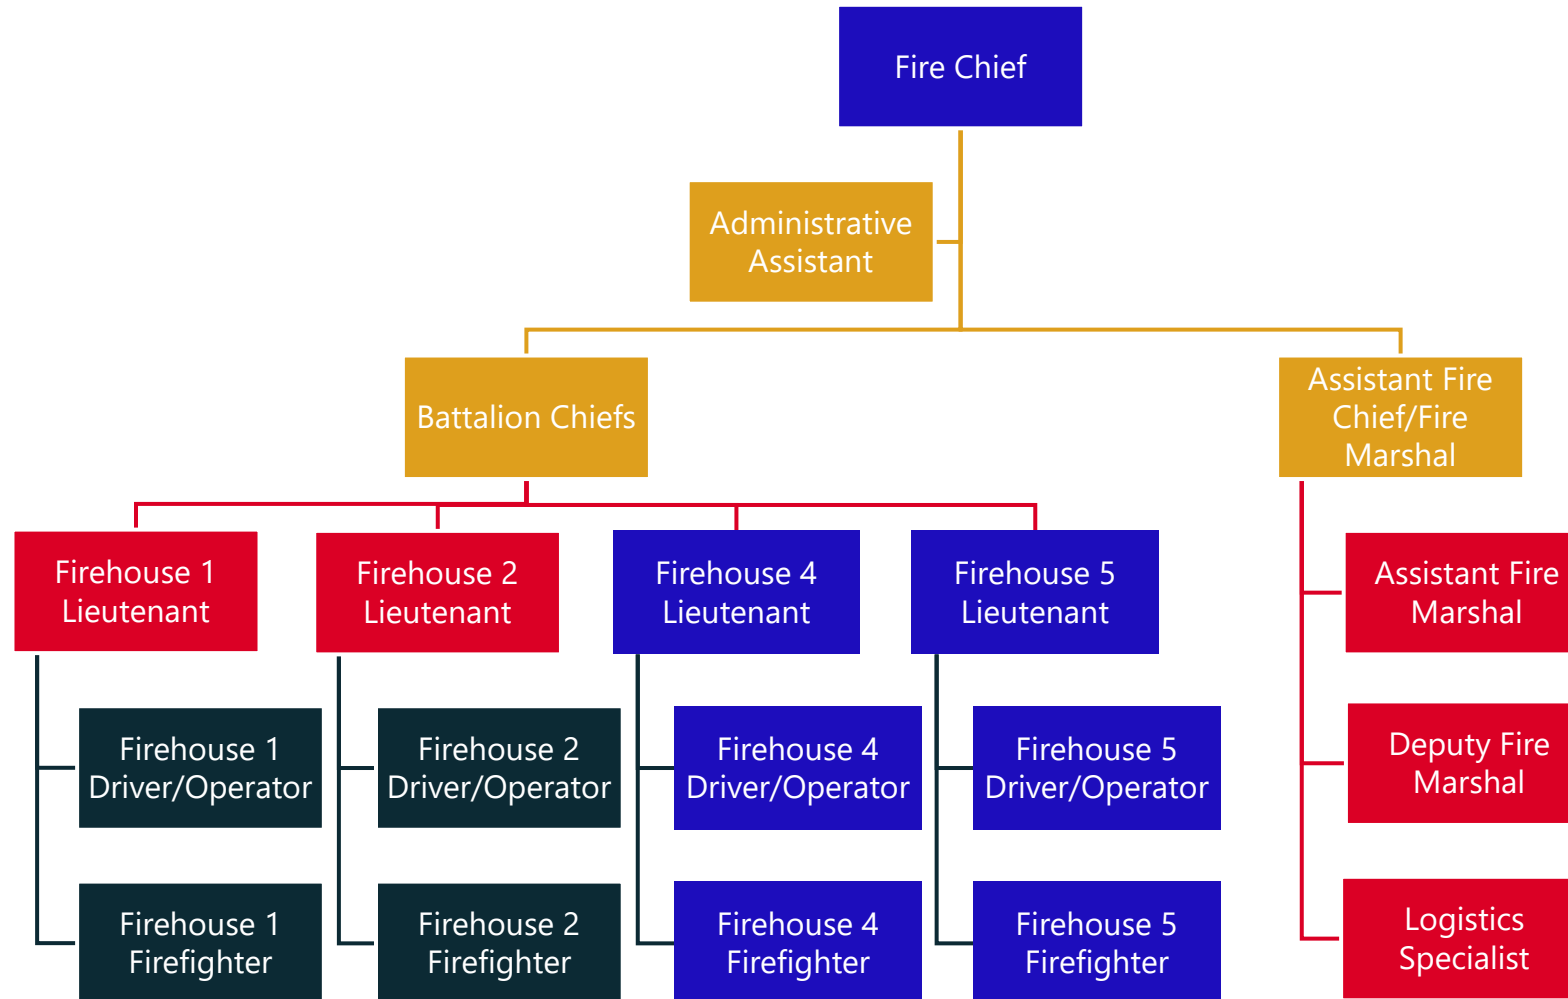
Fire Chief

Administrative Assistant

Battalion Chiefs

Assistant Fire Chief/Fire Marshal

Firehouse 1 Lieutenant

Firehouse 2 Lieutenant

Firehouse 4 Lieutenant

Firehouse 5 Lieutenant

Assistant Fire Marshal

Firehouse 1 Driver/Operator

Firehouse 2 Driver/Operator

Firehouse 4 Driver/Operator

Firehouse 5 Driver/Operator

Deputy Fire Marshal

Firehouse 1 Firefighter

Firehouse 2 Firefighter

Firehouse 4 Firefighter

Firehouse 5 Firefighter

Logistics Specialist